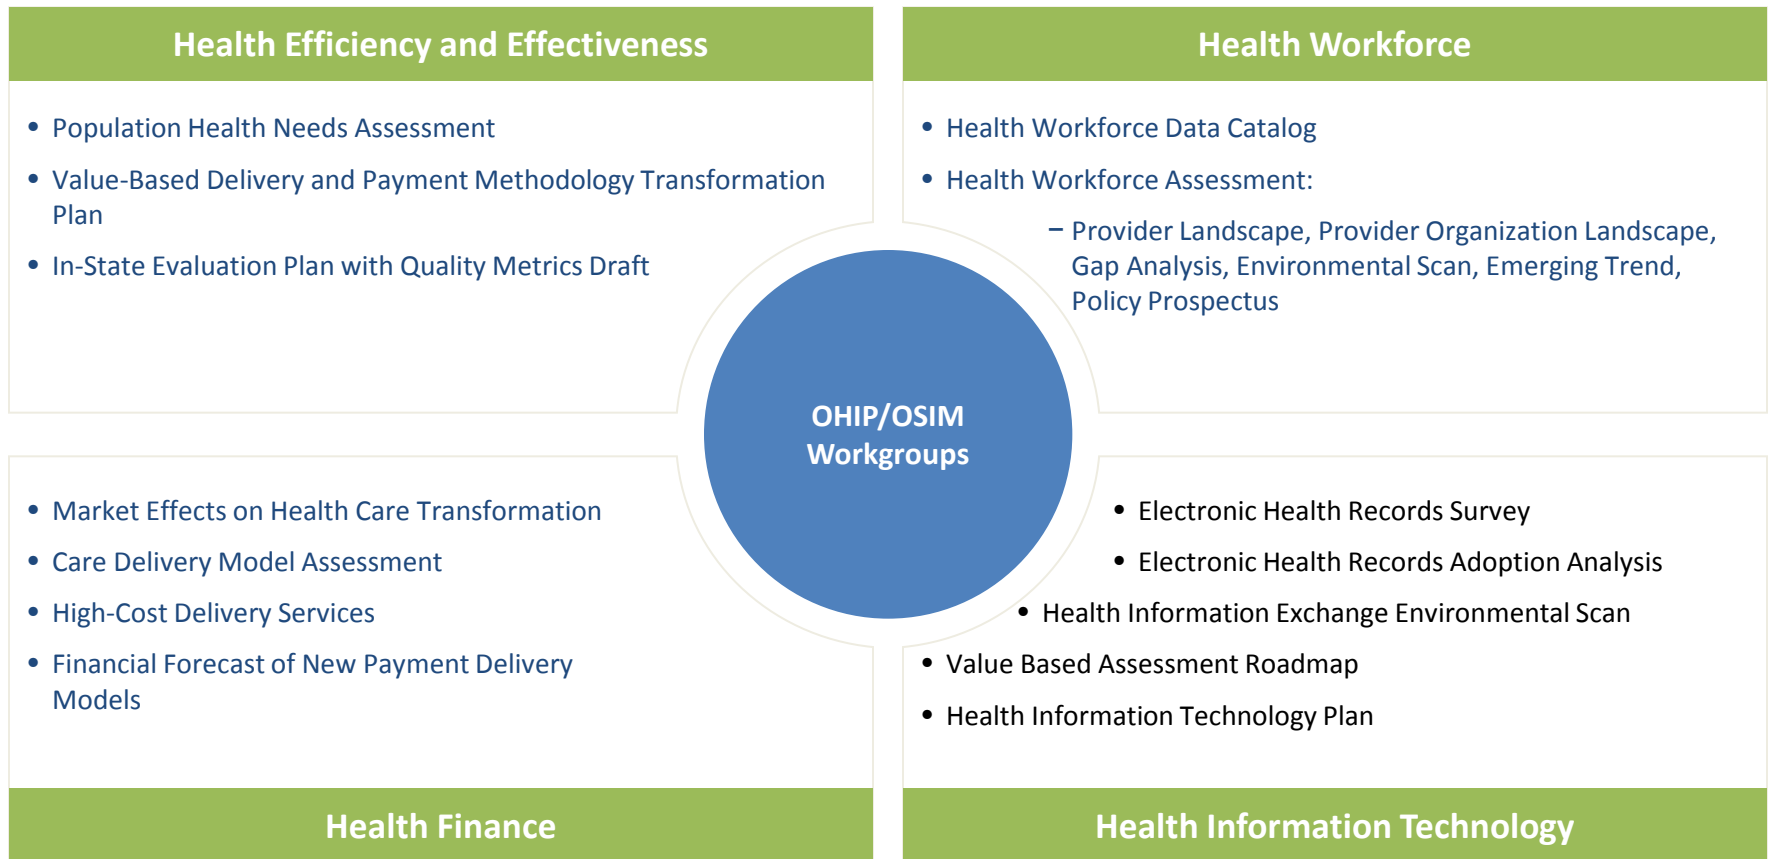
Health Efficiency and Effectiveness

- Population Health Needs Assessment
- Value-Based Delivery and Payment Methodology Transformation Plan
- In-State Evaluation Plan with Quality Metrics Draft

Health Workforce

- Health Workforce Data Catalog
- Health Workforce Assessment:
  – Provider Landscape, Provider Organization Landscape, Gap Analysis, Environmental Scan, Emerging Trend, Policy Prospectus

OHIP/OSIM Workgroups

- Market Effects on Health Care Transformation
- Care Delivery Model Assessment
- High-Cost Delivery Services
- Financial Forecast of New Payment Delivery Models

Health Finance

- Electronic Health Records Survey
- Electronic Health Records Adoption Analysis
- Health Information Exchange Environmental Scan
- Value Based Assessment Roadmap
- Health Information Technology Plan

Health Information Technology